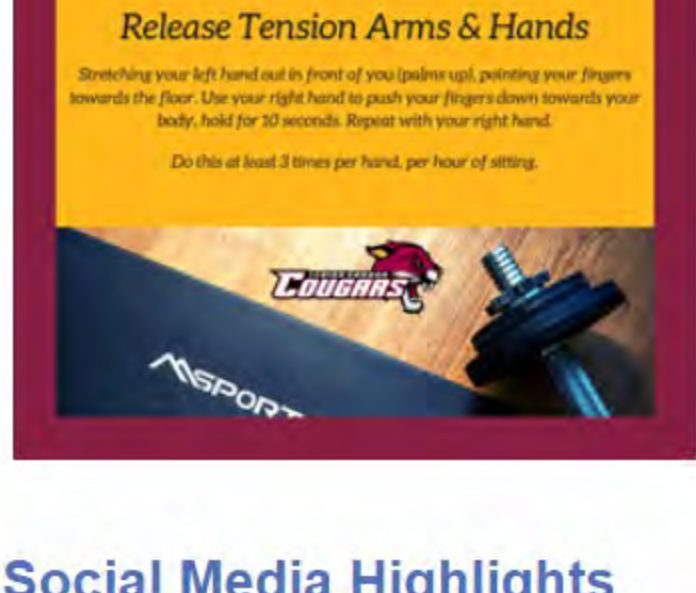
Release Tension Arms & Hands

Stretching your left hand out in front of you (palms up), pointing your fingers towards the floor. Use your right hand to push your fingers down towards your body, hold for 10 seconds. Repeat with your right hand.

Do this at least 3 times per hand, per hour of sitting.

COUGARS

MSPORT

Social Media Highlights